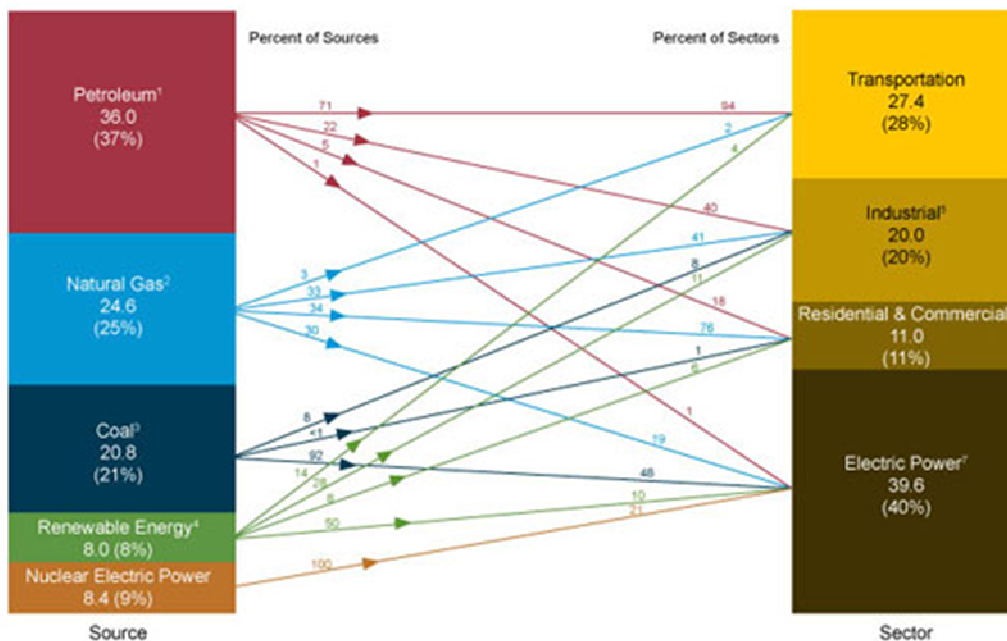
Percent of Sources

Percent of Sectors

Petroleum$^1$
36.0
(37%)

Natural Gas$^2$
24.6
(25%)

Coal$^3$
20.8
(21%)

Renewable Energy$^4$
8.0 (8%)

Nuclear Electric Power
8.4 (9%)

Source

Transportation
27.4
(28%)

Industrial$^5$
20.0
(20%)

Residential & Commercial
11.0
(11%)

Electric Power$^7$
39.6
(40%)

Sector

71
22
5
1
94
2
4
40
41
8
11
18
3
33
34
30
76
1
6
8
<1
92
14
26
8
50
100
1
19
48
10
21